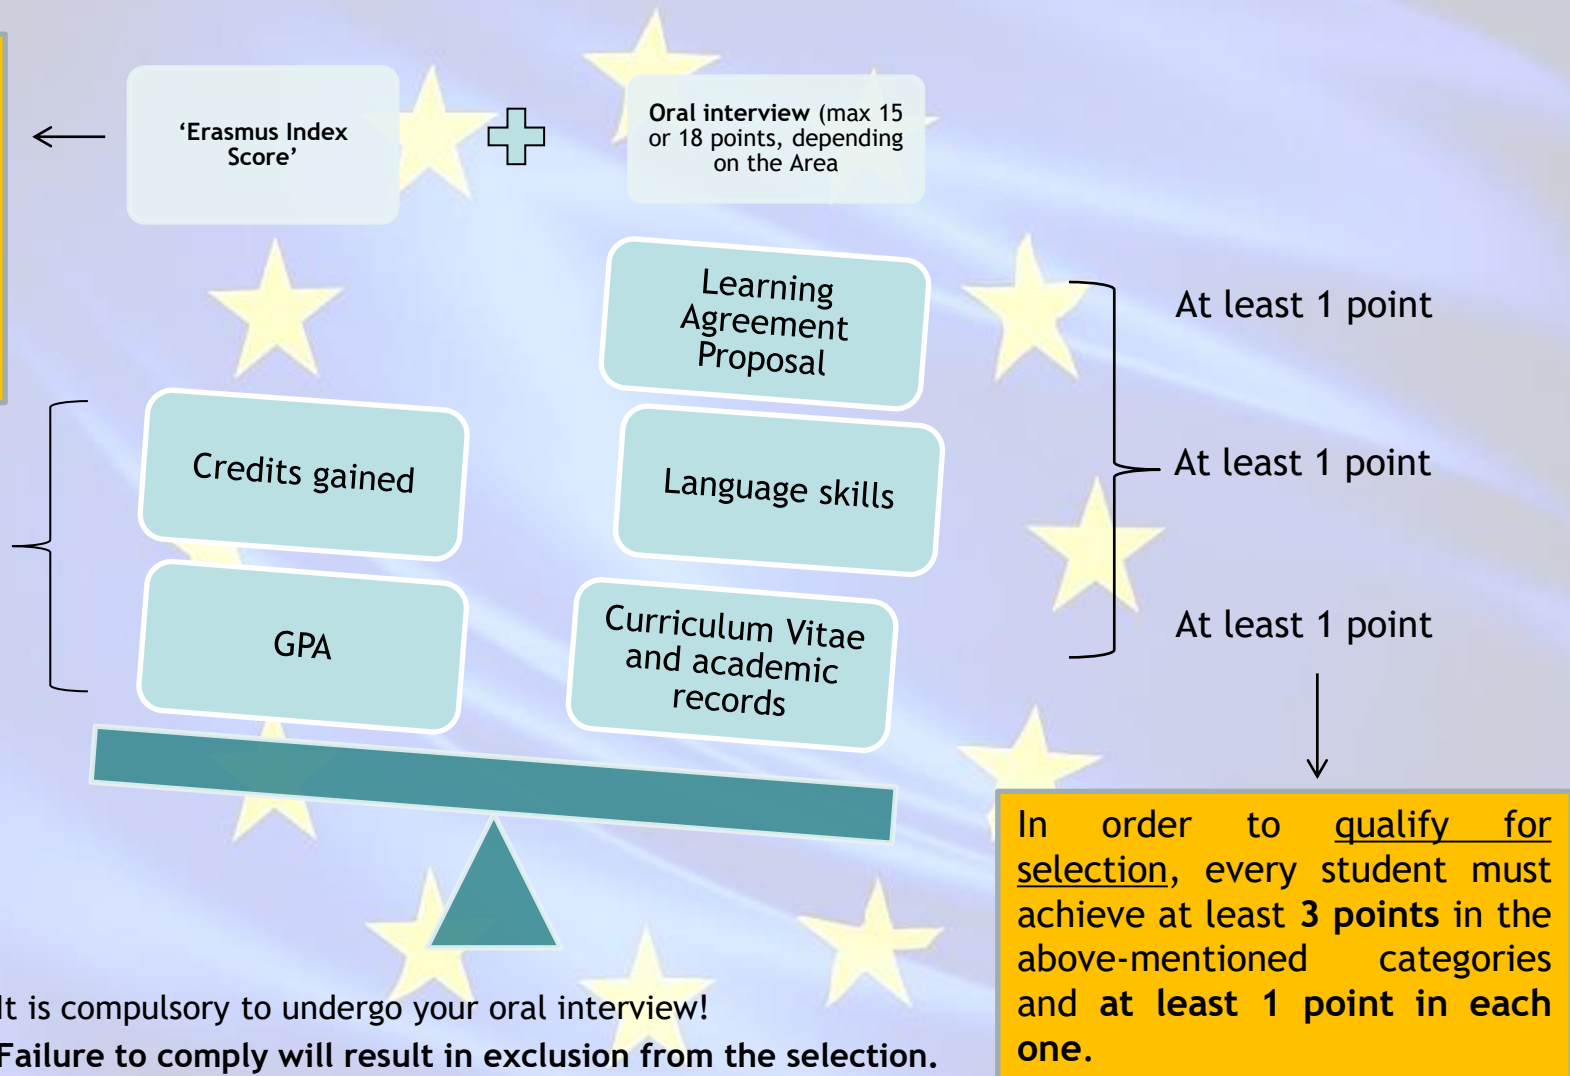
‘Erasmus Index Score’

Oral interview (max 15 or 18 points, depending on the Area

Learning Agreement Proposal

Credits gained

Language skills

GPA

Curriculum Vitae and academic records

At least 1 point

At least 1 point

At least 1 point

In order to qualify for selection, every student must achieve at least 3 points in the above-mentioned categories and at least 1 point in each one.

It is compulsory to undergo your oral interview!
Failure to comply will result in exclusion from the selection.